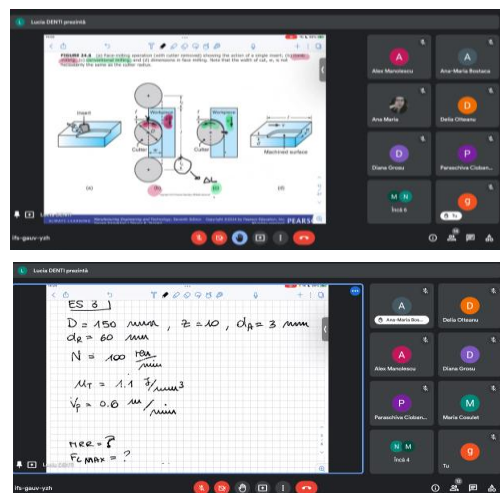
Lucia DENTI prezintă

FIGURE 24.8 (a) Face milling operation (with cutter removed) showing the action of a single insert; (b) climb milling; (c) conventional milling; and (d) dimensions in face milling. Note that the width of cut, w, is not necessarily the same as the cutter radius.

Insert

Workpiece

Cutter

Machined surface

(a) (b) (c) (d)

Manufacturing Engineering and Technology, Seventh Edition. Copyright ©2014 by Pearson Education, Inc. PEARS

Alex Manolescu
Ana-Maria Bostana
Ana Maria
Delia Olteanu
Diana Grosu
Paraschiva Cioban...
Încă 6
Tu

ifs-gauv-yzh

Lucia DENTI prezintă

ES 3

D = 150 mm , z = 10 , $d_A$ = 3 mm
$d_R$ = 60 mm

N = 100 $\frac{rot}{min}$

$M_T$ = 1.1 J/mm$^3$
$V_f$ = 0.6 m/min

MRR = ?
$F_{C\,MAX}$ = ?

Ana-Maria Bos...
Delia Olteanu
Alex Manolescu
Diana Grosu
Paraschiva Cioban...
Maria Cosuțet
Încă 4
Tu

ifs-gauv-yzh